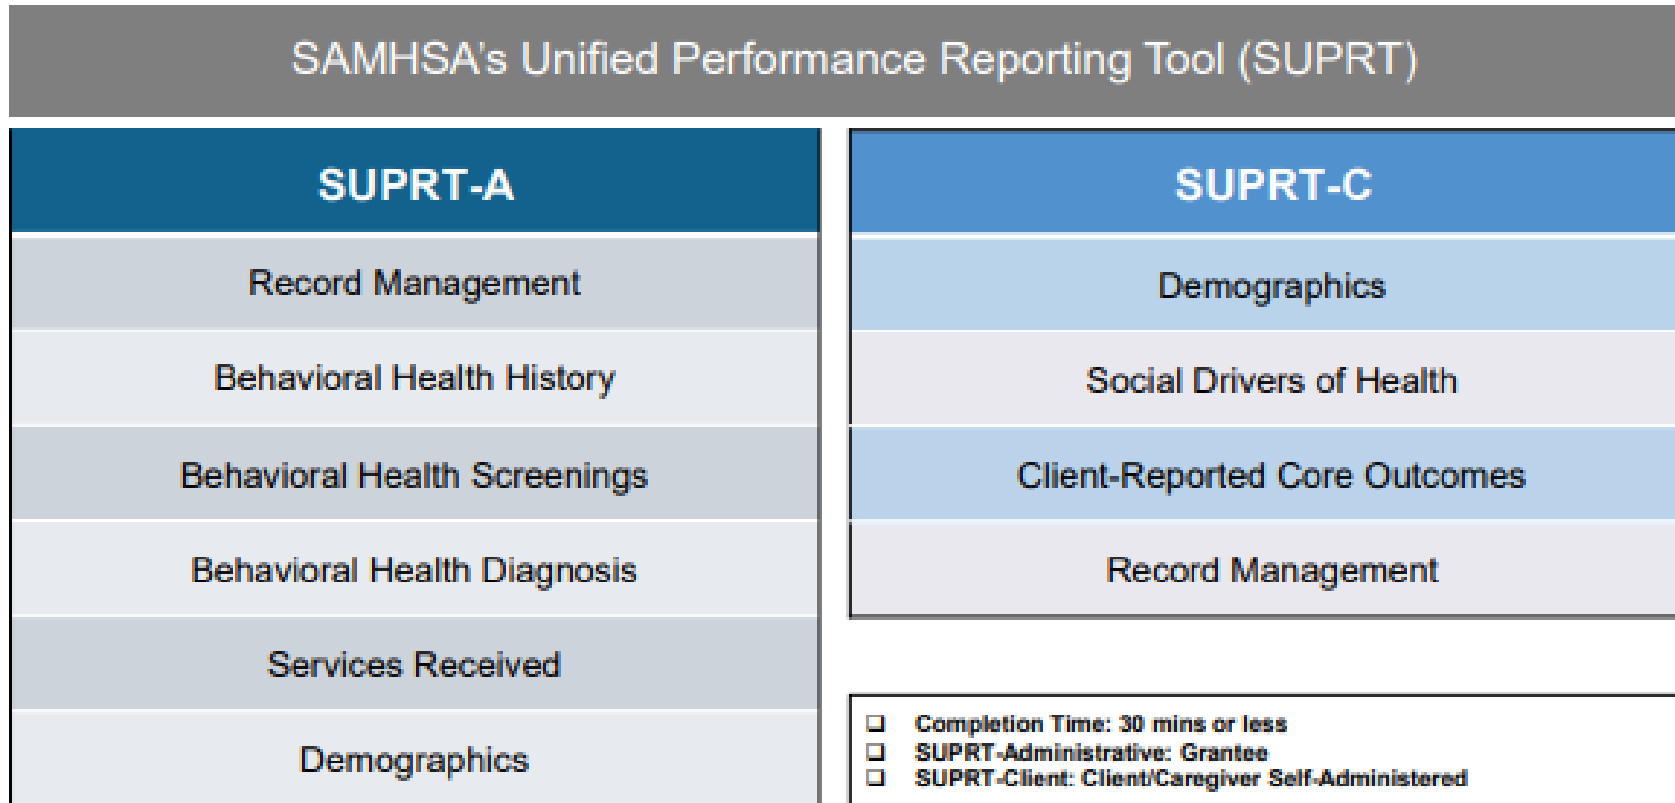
SAMHSA's Unified Performance Reporting Tool (SUPRT)

| SUPRT-A |
|---|
| Record Management |
| Behavioral Health History |
| Behavioral Health Screenings |
| Behavioral Health Diagnosis |
| Services Received |
| Demographics |

| SUPRT-C |
|---|
| Demographics |
| Social Drivers of Health |
| Client-Reported Core Outcomes |
| Record Management |

- Completion Time: 30 mins or less
- SUPRT-Administrative: Grantee
- SUPRT-Client: Client/Caregiver Self-Administered